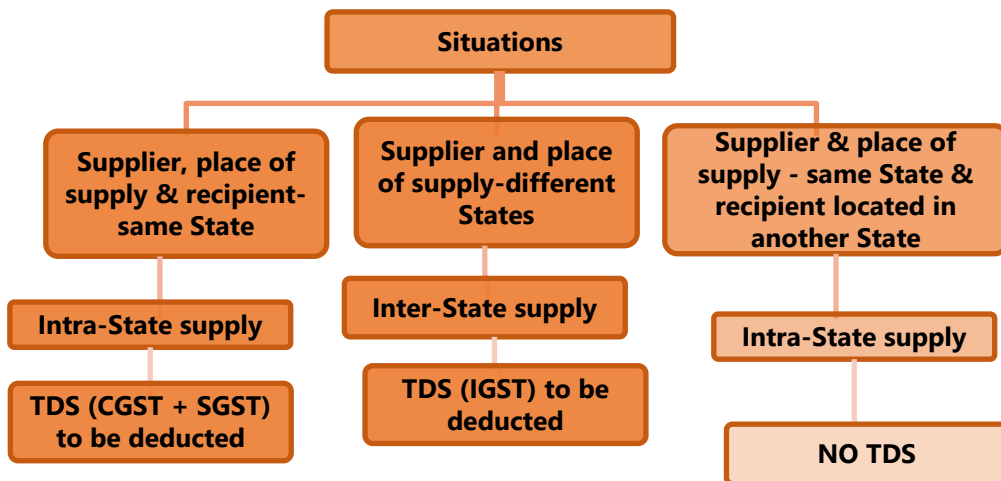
Situations

Supplier, place of supply & recipient-same State

Intra-State supply

TDS (CGST + SGST) to be deducted

Supplier and place of supply-different States

Inter-State supply

TDS (IGST) to be deducted

Supplier & place of supply - same State & recipient located in another State

Intra-State supply

NO TDS